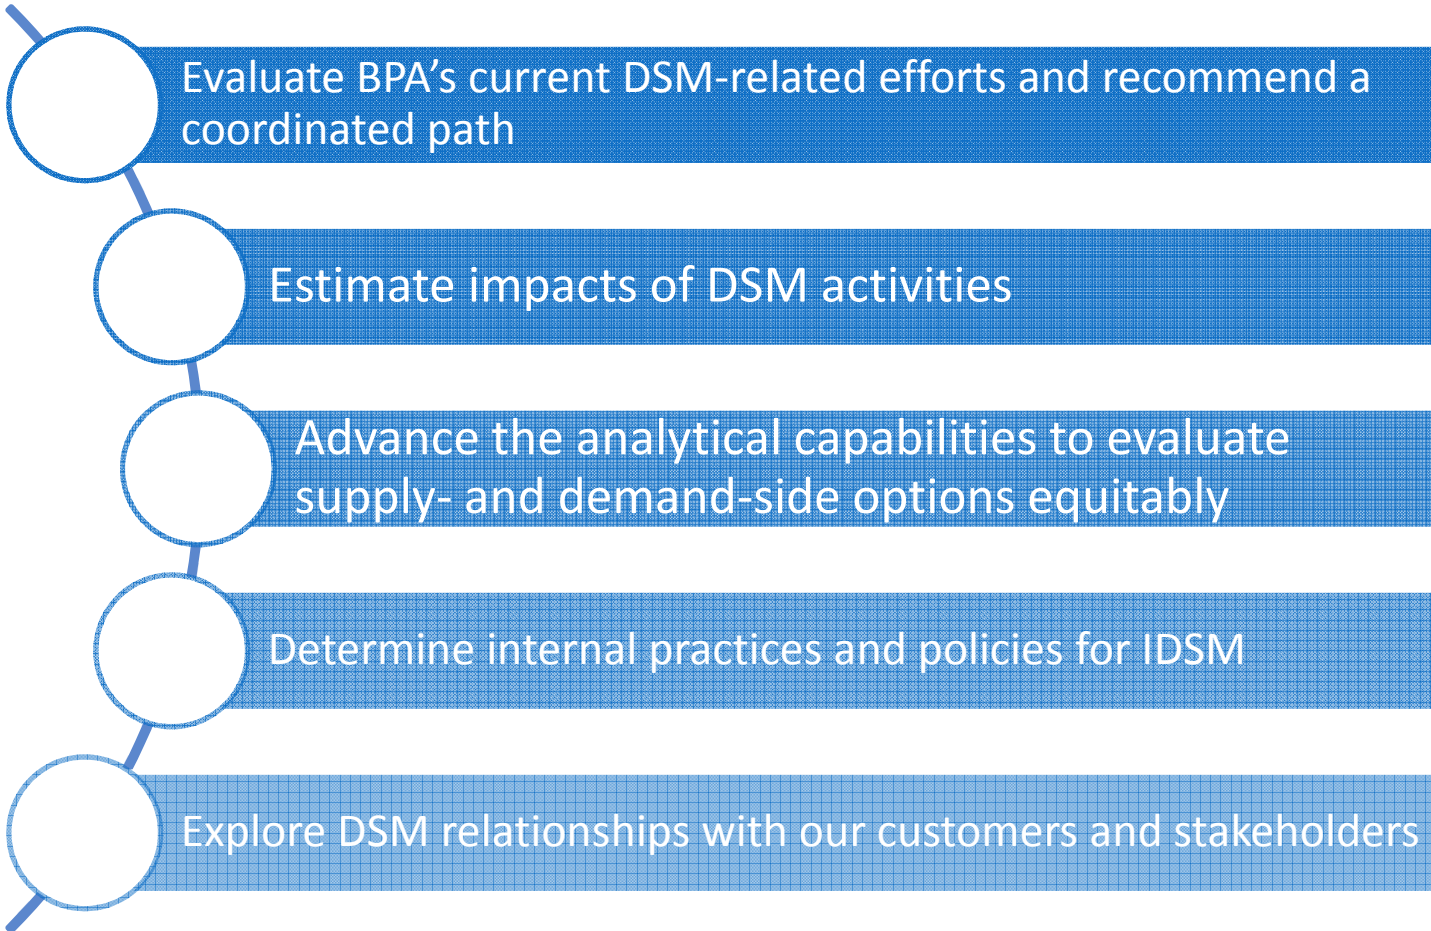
Evaluate BPA’s current DSM-related efforts and recommend a coordinated path

Estimate impacts of DSM activities

Advance the analytical capabilities to evaluate supply- and demand-side options equitably

Determine internal practices and policies for IDSM

Explore DSM relationships with our customers and stakeholders